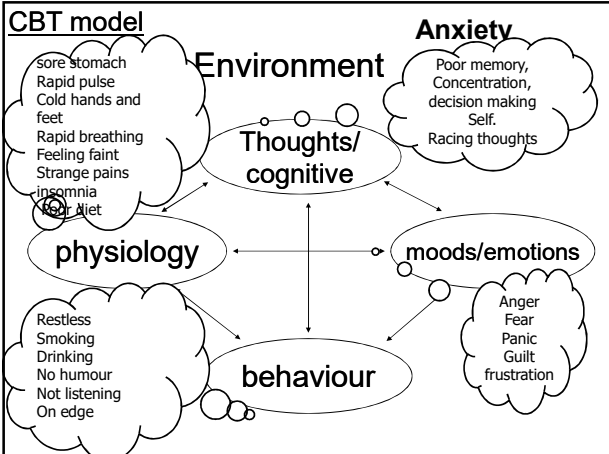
CBT model

Anxiety

Environment

sore stomach
Rapid pulse
Cold hands and feet
Rapid breathing
Feeling faint
Strange pains
insomnia
Poor diet

Poor memory,
Concentration,
decision making
Self.
Racing thoughts

Thoughts/
cognitive

physiology

moods/emotions

Restless
Smoking
Drinking
No humour
Not listening
On edge

Anger
Fear
Panic
Guilt
frustration

behaviour